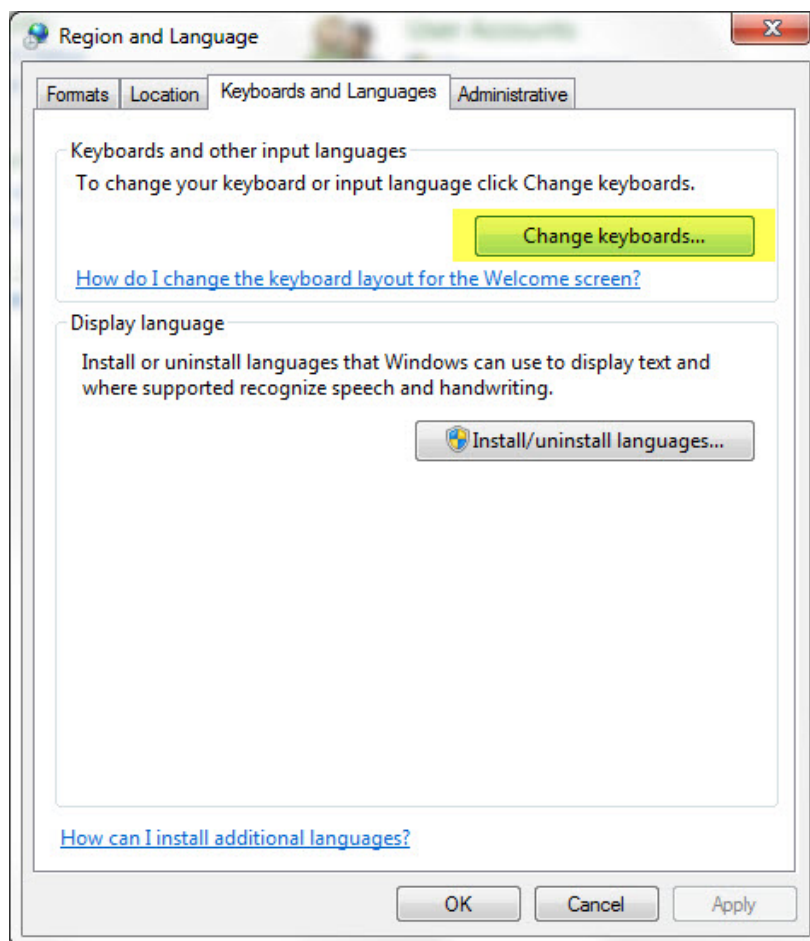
Region and Language

Formats | Location | Keyboards and Languages | Administrative

Keyboards and other input languages

To change your keyboard or input language click Change keyboards.

Change keyboards...

How do I change the keyboard layout for the Welcome screen?

Display language

Install or uninstall languages that Windows can use to display text and where supported recognize speech and handwriting.

Install/uninstall languages...

How can I install additional languages?

OK

Cancel

Apply